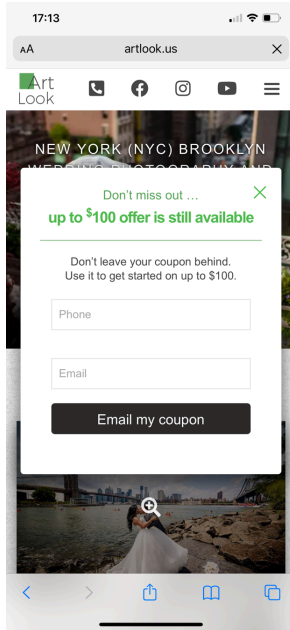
17:13

AA artlook.us ×

Art Look

NEW YORK (NYC) BROOKLYN

Don't miss out …

up to $100 offer is still available

Don't leave your coupon behind. Use it to get started on up to $100.

Phone

Email

Email my coupon